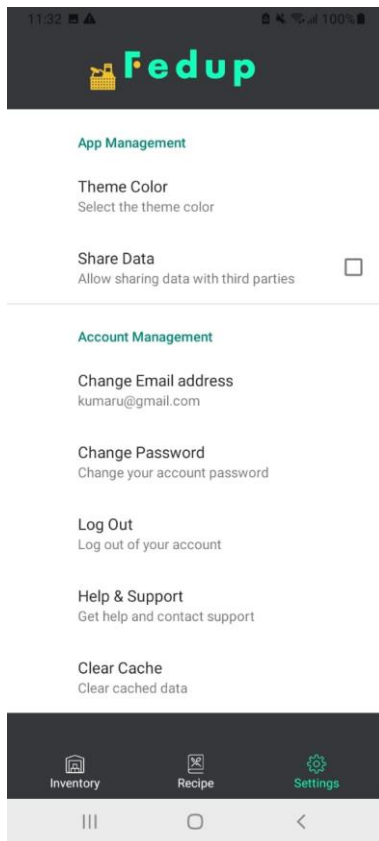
11:32 100%

Fedup

App Management

Theme Color
Select the theme color

Share Data
Allow sharing data with third parties

Account Management

Change Email address
kumaru@gmail.com

Change Password
Change your account password

Log Out
Log out of your account

Help & Support
Get help and contact support

Clear Cache
Clear cached data

Inventory
Recipe
Settings